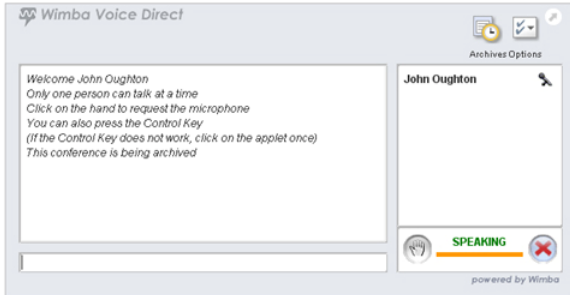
Wimba Voice Direct

Archives Options

Welcome John Oughton
Only one person can talk at a time
Click on the hand to request the microphone
You can also press the Control Key
(If the Control Key does not work, click on the applet once)
This conference is being archived

John Oughton

SPEAKING

powered by Wimba